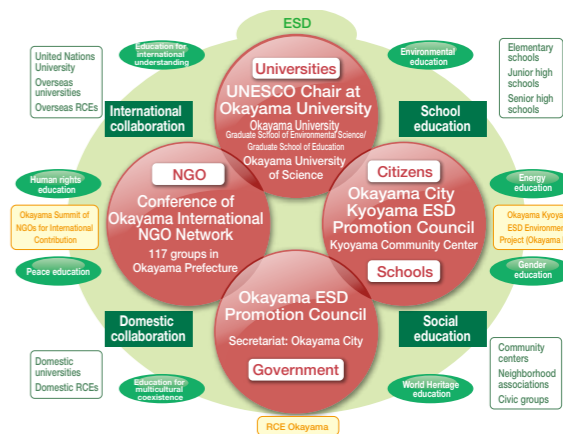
ESD

Education for international understanding

Environmental education

United Nations University
Overseas universities
Overseas RCEs

Elementary schools
Junior high schools
Senior high schools

International collaboration

School education

Universities
UNESCO Chair at Okayama University
Okayama University
Graduate School of Environmental Science/ Graduate School of Education
Okayama University of Science

Human rights education

Energy education

NGO
Conference of Okayama International NGO Network
117 groups in Okayama Prefecture

Citizens
Okayama City Kyoyama ESD Promotion Council
Kyoyama Community Center

Okayama Summit of NGOs for International Contribution

Okayama Kyoya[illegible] ESD Environme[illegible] Project (Okayama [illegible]

Schools

Peace education

Gender education

Okayama ESD Promotion Council
Secretariat: Okayama City

Government

Domestic collaboration

Social education

Domestic universities
Domestic RCEs

Community centers
Neighborhood associations
Civic groups

Education for multicultural coexistence

World Heritage education

RCE Okayama